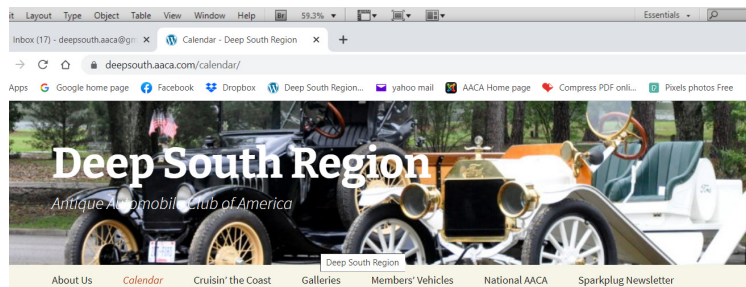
it Layout Type Object Table View Window Help Br 59.3% Essentials

Inbox (17) - deepsouth.aaca@gm × Calendar - Deep South Region × +

deepsouth.aaca.com/calendar/

Apps Google home page Facebook Dropbox Deep South Region... yahoo mail AACA Home page Compress PDF onli... Pixels photos Free

Deep South Region

Antique Automobile Club of America

Deep South Region

About Us Calendar Cruisin' the Coast Galleries Members' Vehicles National AACA Sparkplug Newsletter